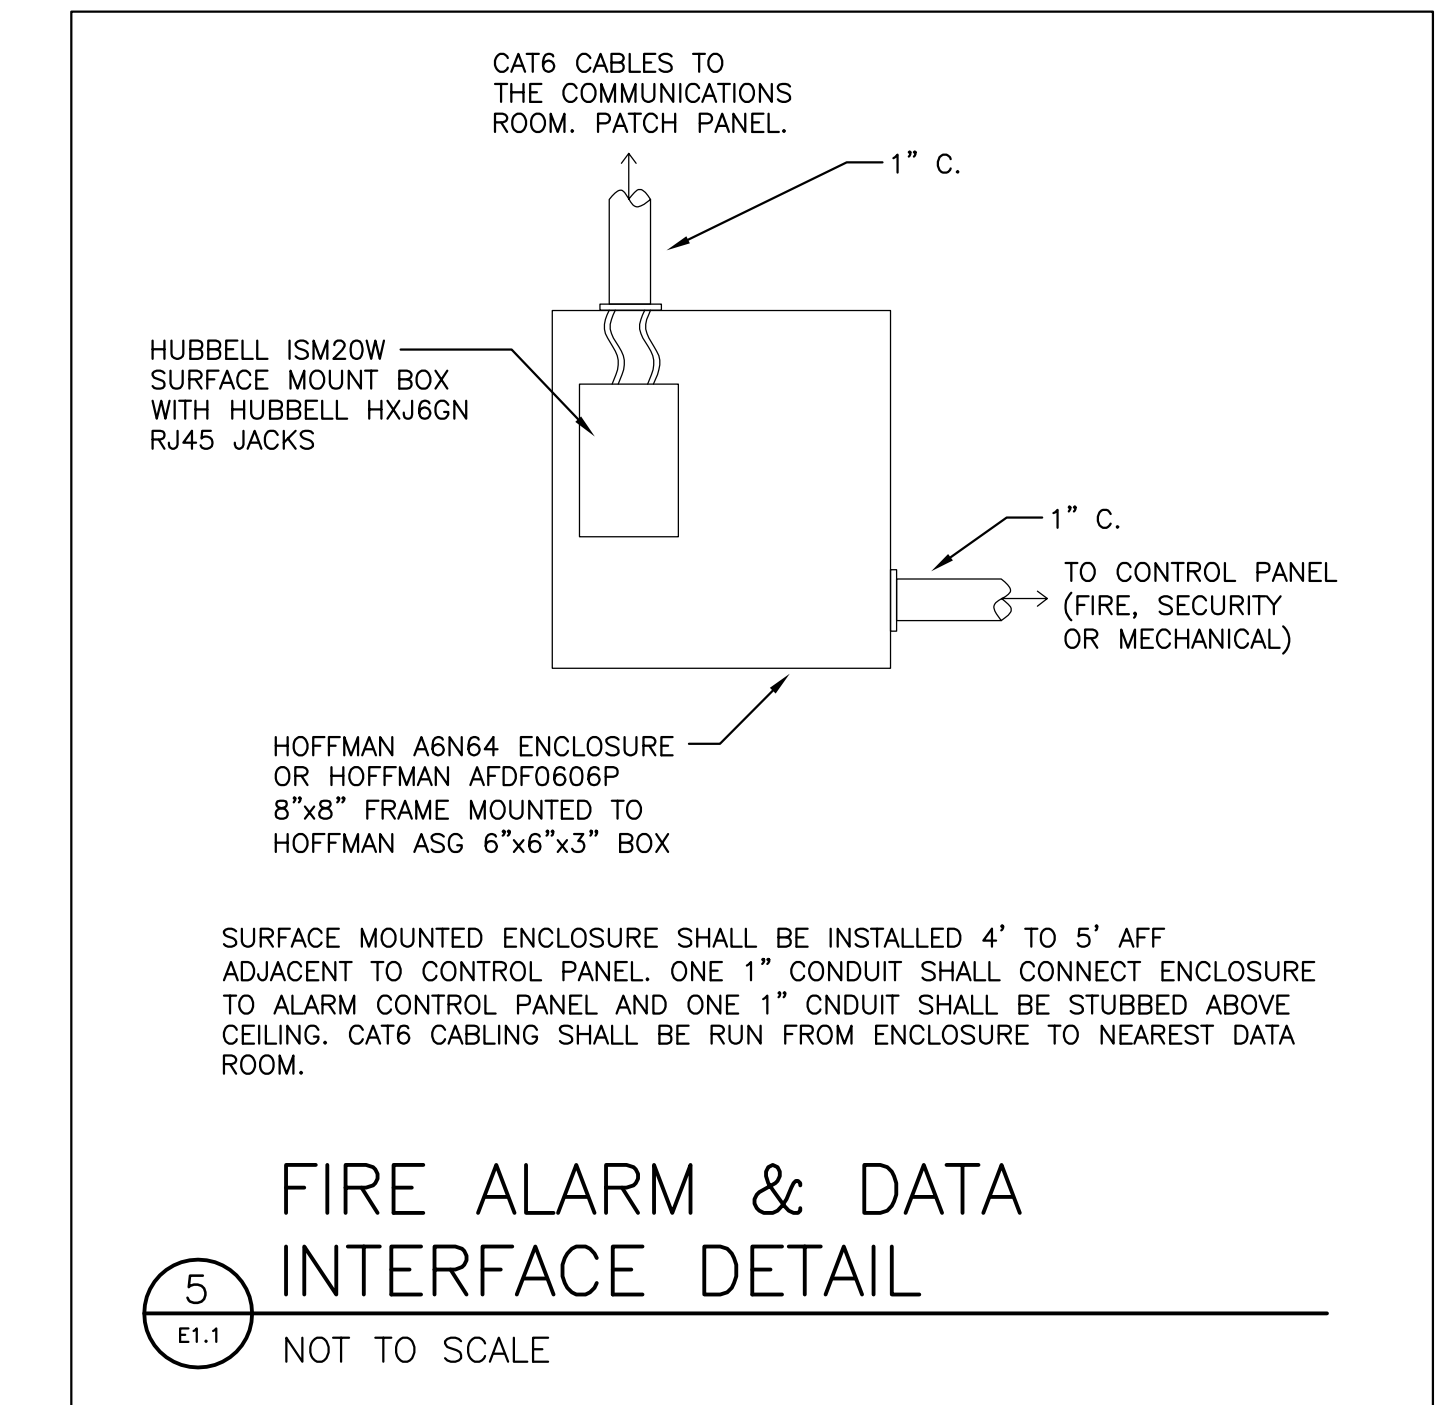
CAT6 CABLES TO THE COMMUNICATIONS ROOM. PATCH PANEL.

1" C.

HUBBELL ISM20W SURFACE MOUNT BOX WITH HUBBELL HXJ6GN RJ45 JACKS

1" C.

TO CONTROL PANEL (FIRE, SECURITY OR MECHANICAL)

HOFFMAN A6N64 ENCLOSURE OR HOFFMAN AFDF0606P 8"x8" FRAME MOUNTED TO HOFFMAN ASG 6"x6"x3" BOX

SURFACE MOUNTED ENCLOSURE SHALL BE INSTALLED 4' TO 5' AFF ADJACENT TO CONTROL PANEL. ONE 1" CONDUIT SHALL CONNECT ENCLOSURE TO ALARM CONTROL PANEL AND ONE 1" CNDUIT SHALL BE STUBBED ABOVE CEILING. CAT6 CABLING SHALL BE RUN FROM ENCLOSURE TO NEAREST DATA ROOM.

FIRE ALARM & DATA INTERFACE DETAIL

5

E1.1

NOT TO SCALE